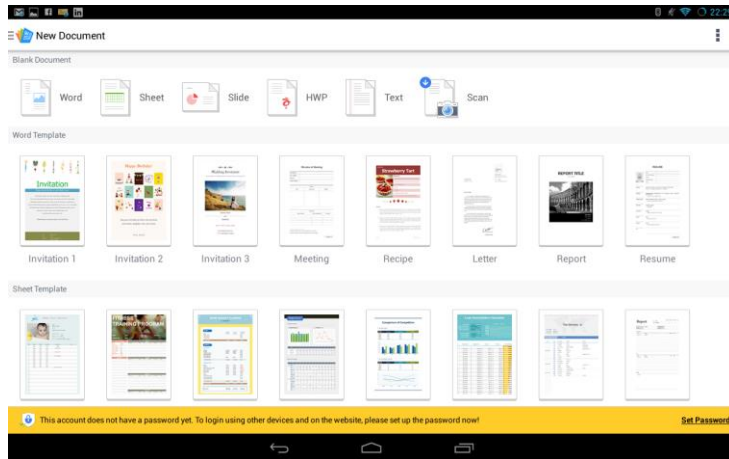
New Document

Blank Document

Word Sheet Slide HWP Text Scan

Word Template

Invitation

Invitation 1 Invitation 2 Invitation 3 Meeting Recipe Letter Report Resume

Sheet Template

This account does not have a password yet. To login using other devices and on the website, please set up the password now!

Set Password